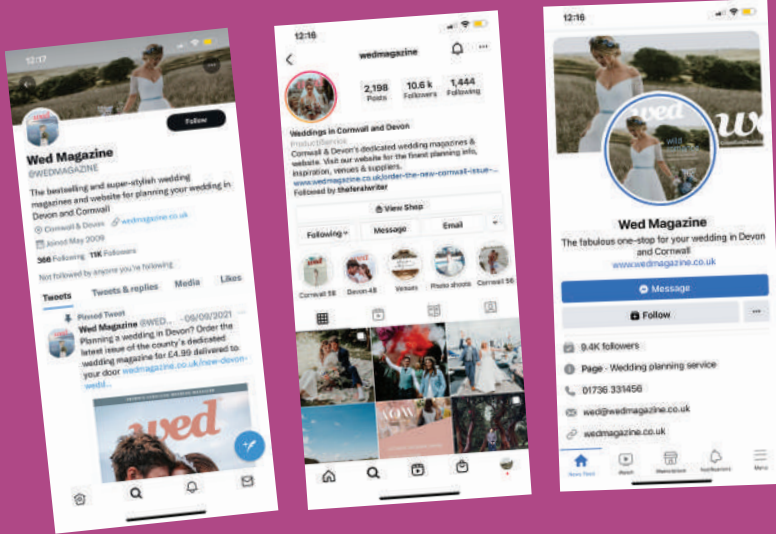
12:17

Follow

Wed Magazine
@WEDMAGAZINE

The bestselling and super-stylish wedding magazines and website for planning your wedding in Devon and Cornwall

Cornwall & Devon wedmagazine.co.uk
Joined May 2009

366 Following 11K Followers

Not followed by anyone you're following

Tweets Tweets & replies Media Likes

Pinned Tweet
Wed Magazine @WED... · 09/09/2021
Planning a wedding in Devon? Order the latest issue of the county's dedicated wedding magazine for £4.99 delivered to your door wedmagazine.co.uk/new-devon-wedd...

wed

12:16

wedmagazine

2,198 Posts
10.6 k Followers
1,444 Following

Weddings in Cornwall and Devon
Product/Service
Cornwall & Devon's dedicated wedding magazines & website. Visit our website for the finest planning info, inspiration, venues & suppliers.
www.wedmagazine.co.uk/order-the-new-cornwall-issue-...
Followed by theferalwriter

View Shop

Following Message Email

Cornwall 58 Devon 48 Venues Photo shoots Cornwall 56

WOW

12:16

wed

Wed Magazine
The fabulous one-stop for your wedding in Devon and Cornwall
www.wedmagazine.co.uk

Message

Follow

9.4K followers
Page · Wedding planning service
01736 331456
wed@wedmagazine.co.uk
wedmagazine.co.uk

News Feed Watch Marketplace Notifications Menu